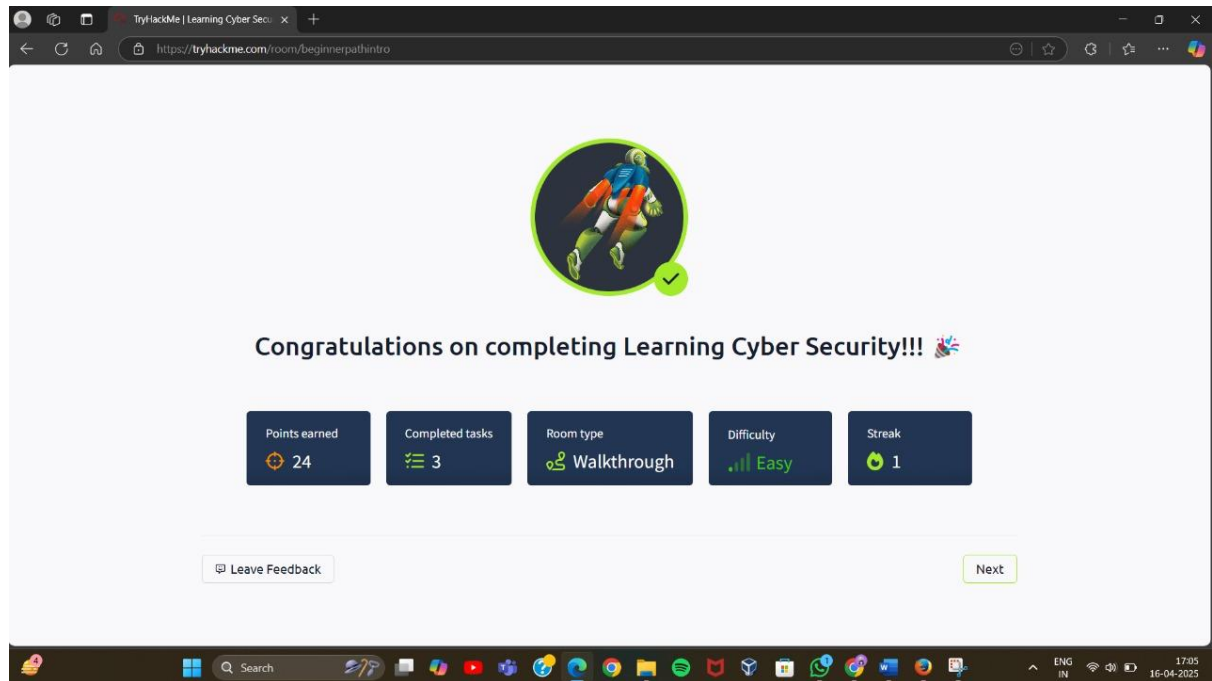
TryHackMe | Learning Cyber Secu

https://tryhackme.com/room/beginnerpathintro

Congratulations on completing Learning Cyber Security!!! 🎉

| Points earned | Completed tasks | Room type | Difficulty | Streak |
|---|---|---|---|---|
| 24 | 3 | Walkthrough | Easy | 1 |

Leave Feedback

Next

Search

ENG IN

17:05
16-04-2025